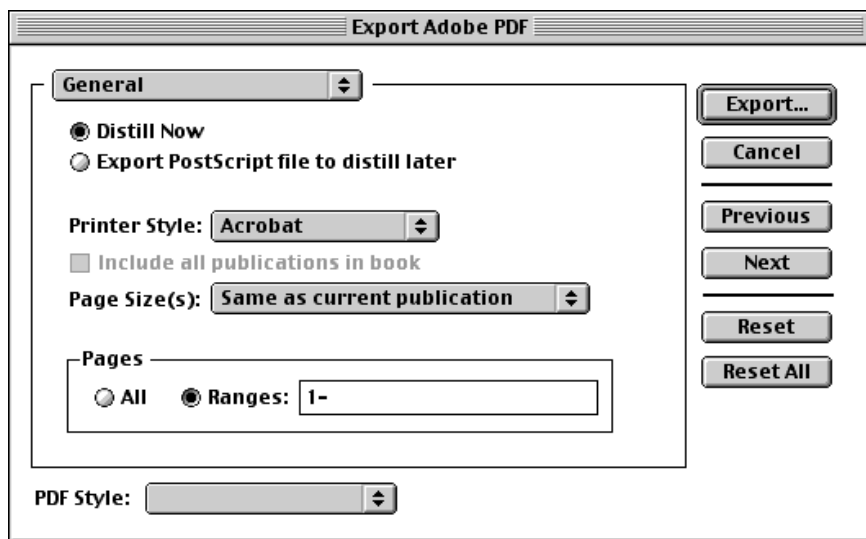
Export Adobe PDF

General

Distill Now
Export PostScript file to distill later

Printer Style: Acrobat
Include all publications in book
Page Size(s): Same as current publication

Pages
All Ranges: 1-

PDF Style:

Export...
Cancel
Previous
Next
Reset
Reset All